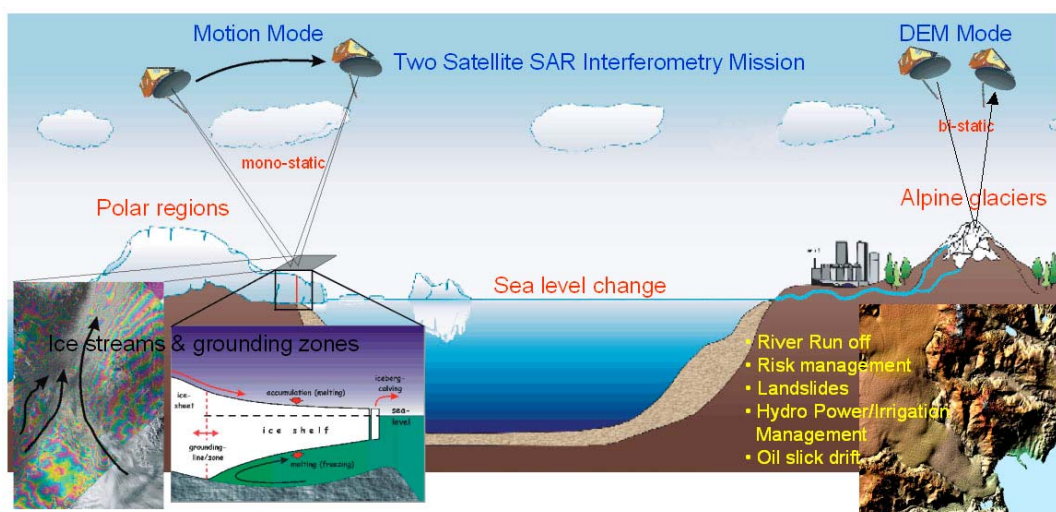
Motion Mode

Two Satellite SAR Interferometry Mission

DEM Mode

mono-static

bi-static

Polar regions

Alpine glaciers

Sea level change

Ice streams & grounding zones

accumulation (melting)

iceberg-calving

ice-sheet

sea-level

ice shelf

grounding-line/zone

melting (freezing)

• River Run off
• Risk management
• Landslides
• Hydro Power/Irrigation Management
• Oil slick drift